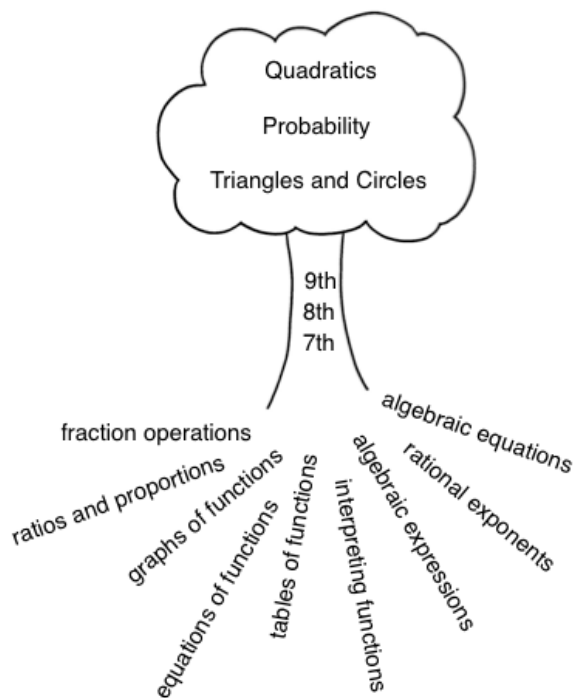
Quadratics

Probability

Triangles and Circles

9th
8th
7th

fraction operations

ratios and proportions

graphs of functions

equations of functions

tables of functions

interpreting functions

algebraic expressions

rational exponents

algebraic equations